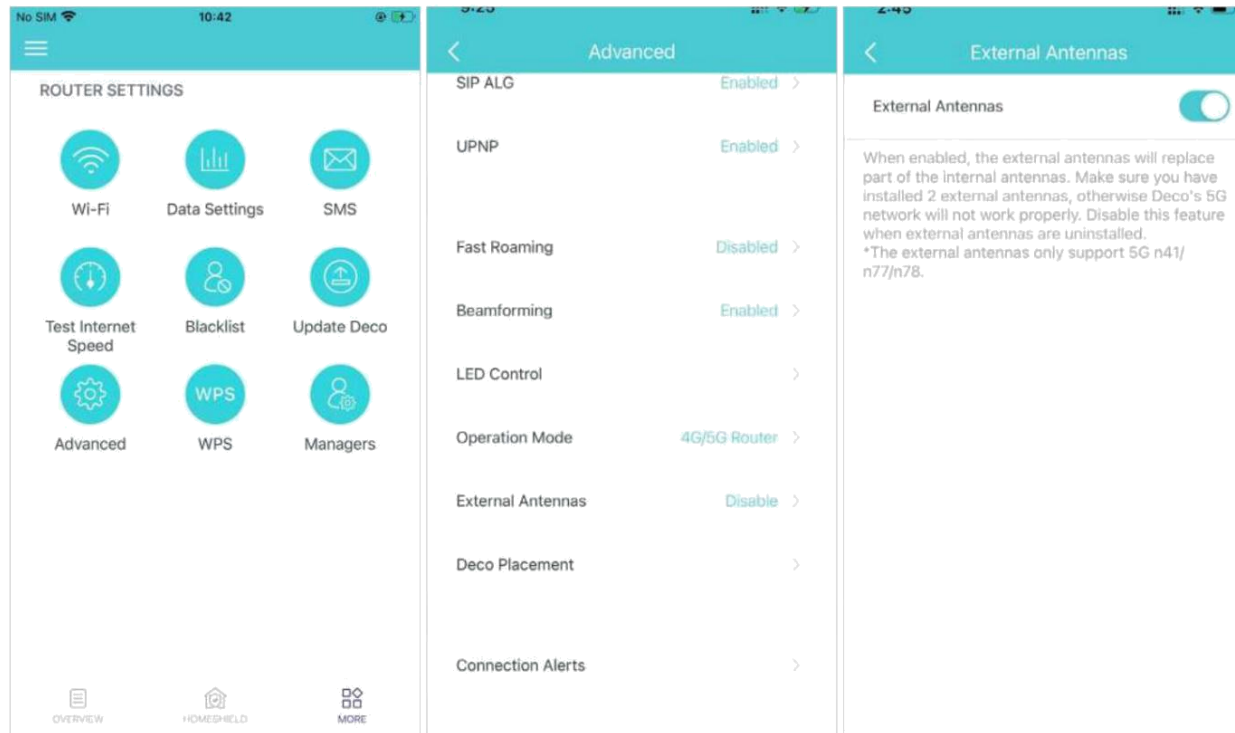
No SIM 10:42

ROUTER SETTINGS

Wi-Fi
Data Settings
SMS
Test Internet Speed
Blacklist
Update Deco
WPS
Advanced
WPS
Managers

OVERVIEW
HOMESHIELD
MORE

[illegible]

Advanced

SIP ALG Enabled
UPNP Enabled
Fast Roaming Disabled
Beamforming Enabled
LED Control
Operation Mode 4G/5G Router
External Antennas Disable
Deco Placement
Connection Alerts

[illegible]

External Antennas

External Antennas

When enabled, the external antennas will replace part of the internal antennas. Make sure you have installed 2 external antennas, otherwise Deco's 5G network will not work properly. Disable this feature when external antennas are uninstalled.
*The external antennas only support 5G n41/n77/n78.